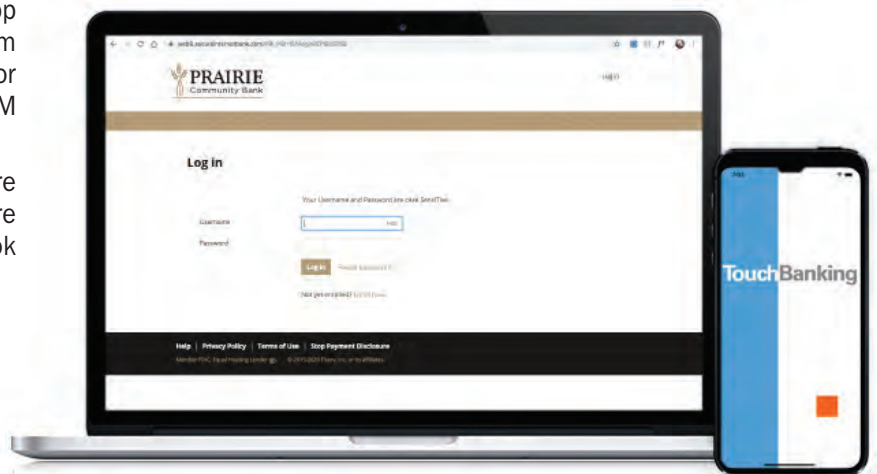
op
m
or
M

re
re
ok

PRAIRIE
Community Bank

Log In

Log in

Your Username and Password are case Sensitive.

Username

Password

Log in

Forgot password?

Not yet enrolled? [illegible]

Help | Privacy Policy | Terms of Use | Stop Payment Disclosure

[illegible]

TouchBanking